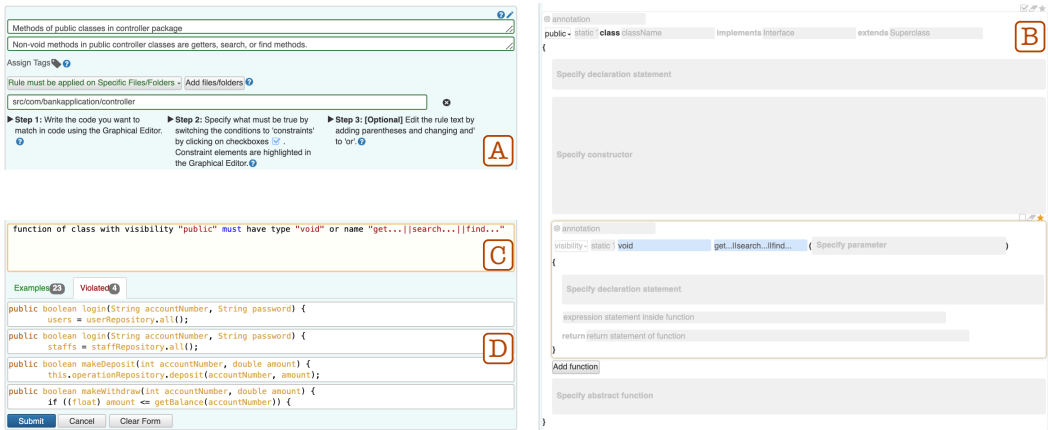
Methods of public classes in controller package

Non-void methods in public controller classes are getters, search, or find methods.

Assign Tags

Rule must be applied on Specific Files/Folders
Add files/folders

src/com/bankapplication/controller

▶ Step 1: Write the code you want to match in code using the Graphical Editor.

▶ Step 2: Specify what must be true by switching the conditions to 'constraints' by clicking on checkboxes. Constraint elements are highlighted in the Graphical Editor.

▶ Step 3: [Optional] Edit the rule text by adding parentheses and changing and' to 'or'.

A

function of class with visibility "public" must have type "void" or name "get...||search...||find..."

C

Examples 23
Violated 4

public boolean login(String accountNumber, String password) {
users = userRepository.all();

public boolean login(String accountNumber, String password) {
staffs = staffRepository.all();

public boolean makeDeposit(int accountNumber, double amount) {
this.operationRepository.deposit(accountNumber, amount);

public boolean makeWithdraw(int accountNumber, double amount) {
if ((float) amount <= getBalance(accountNumber)) {

D

Submit
Cancel
Clear Form

annotation
public static class className implements Interface extends Superclass
{

B

Specify declaration statement

Specify constructor

annotation
visibility static void get...||search...||find... ( Specify parameter )
{
Specify declaration statement
expression statement inside function
return return statement of function
}
Add function

Specify abstract function
}